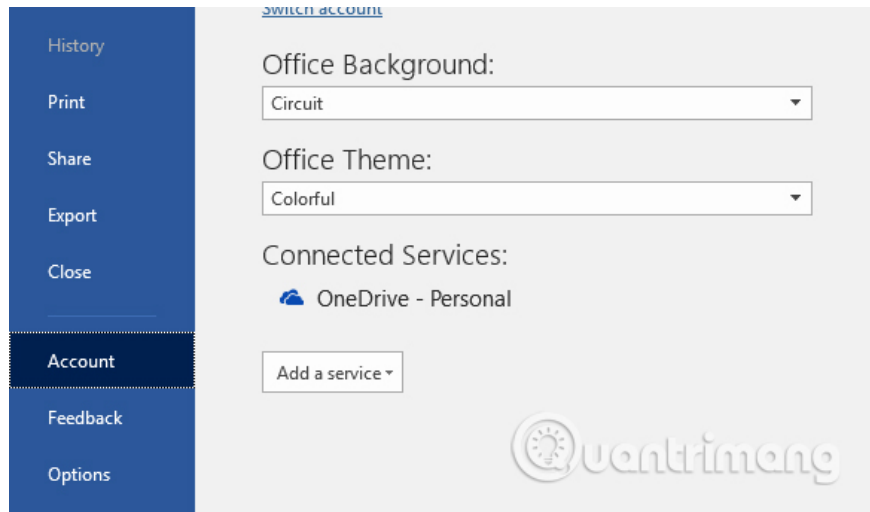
History

Print

Share

Export

Close

Account

Feedback

Options

Switch account

Office Background:

Circuit

Office Theme:

Colorful

Connected Services:

OneDrive - Personal

Add a service

Quantrimang